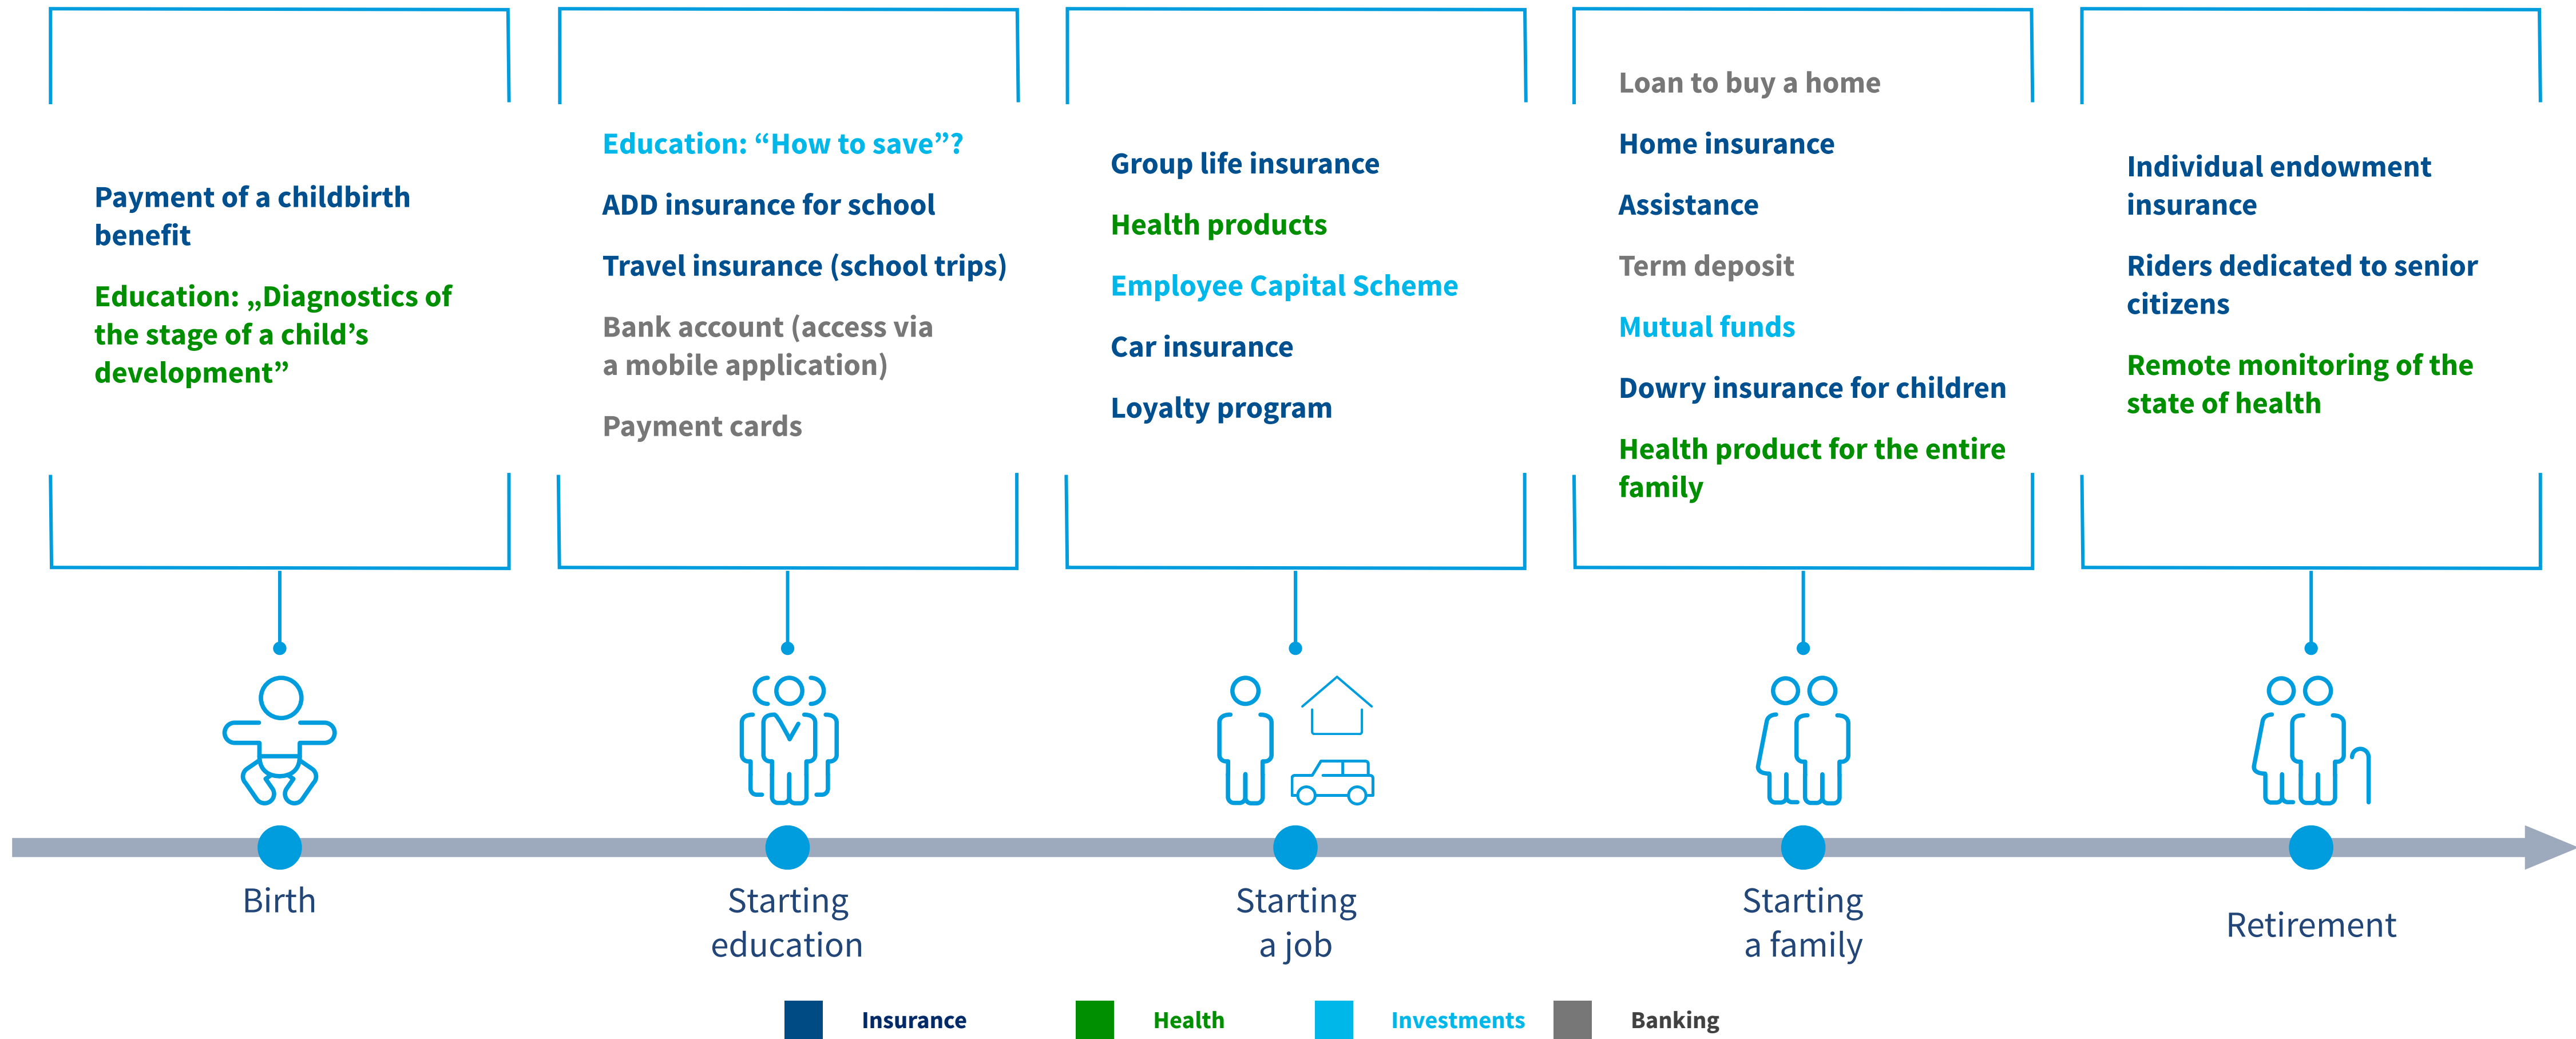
Payment of a childbirth benefit

Education: „Diagnostics of the stage of a child’s development”

Education: “How to save”?

ADD insurance for school

Travel insurance (school trips)

Bank account (access via a mobile application)

Payment cards

Group life insurance

Health products

Employee Capital Scheme

Car insurance

Loyalty program

Loan to buy a home

Home insurance

Assistance

Term deposit

Mutual funds

Dowry insurance for children

Health product for the entire family

Individual endowment insurance

Riders dedicated to senior citizens

Remote monitoring of the state of health

Birth

Starting education

Starting a job

Starting a family

Retirement

Insurance

Health

Investments

Banking